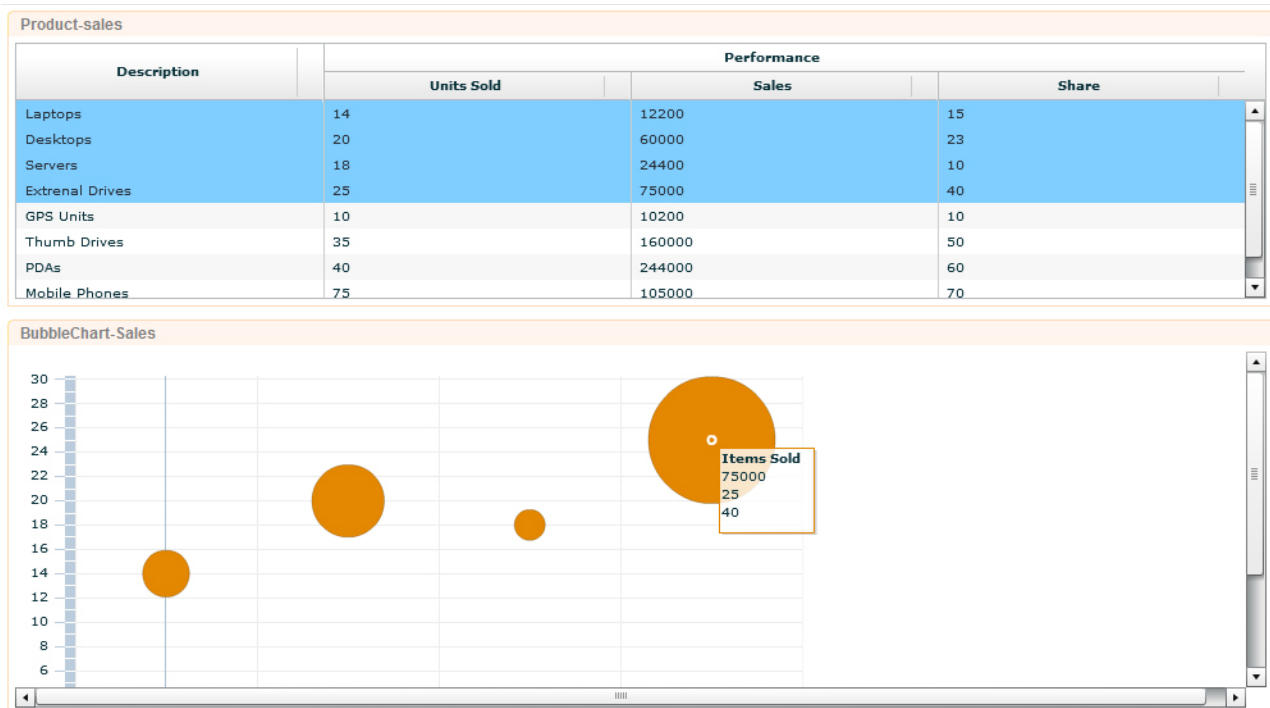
Product-sales

<table>
<tr><th rowspan="2">Description</th><th colspan="3">Performance</th></tr>
<tr><th>Units Sold</th><th>Sales</th><th>Share</th></tr>
<tr><td>Laptops</td><td>14</td><td>12200</td><td>15</td></tr>
<tr><td>Desktops</td><td>20</td><td>60000</td><td>23</td></tr>
<tr><td>Servers</td><td>18</td><td>24400</td><td>10</td></tr>
<tr><td>Extrenal Drives</td><td>25</td><td>75000</td><td>40</td></tr>
<tr><td>GPS Units</td><td>10</td><td>10200</td><td>10</td></tr>
<tr><td>Thumb Drives</td><td>35</td><td>160000</td><td>50</td></tr>
<tr><td>PDAs</td><td>40</td><td>244000</td><td>60</td></tr>
<tr><td>Mobile Phones</td><td>75</td><td>105000</td><td>70</td></tr>
</table>

BubbleChart-Sales

30
28
26
24
22
20
18
16
14
12
10
8
6

Items Sold
75000
25
40